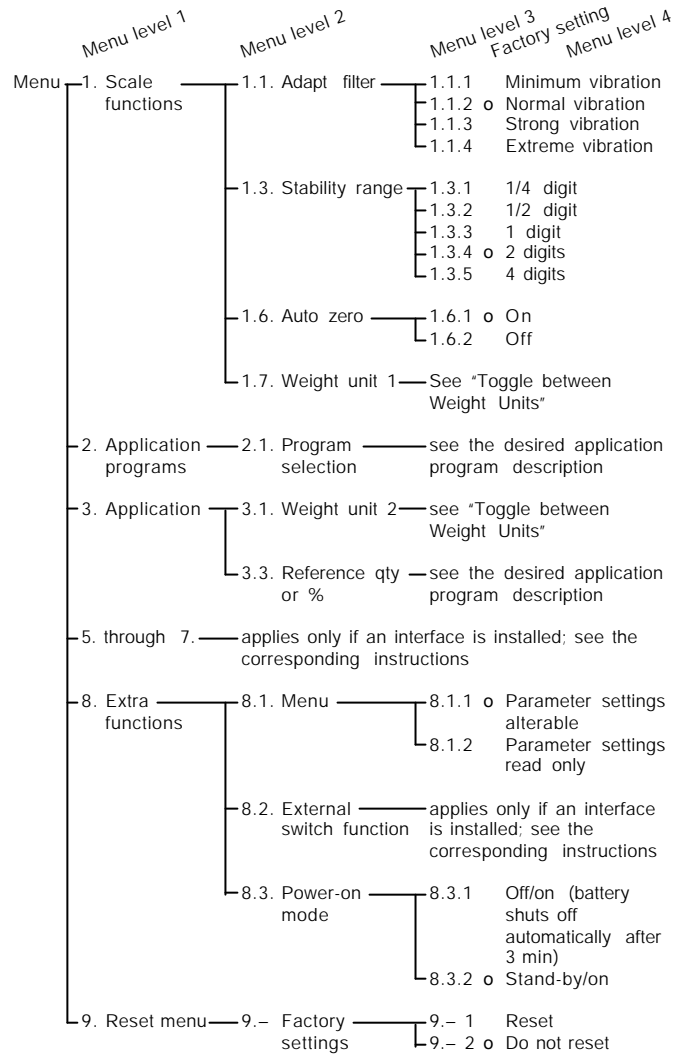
Menu level 1
Menu level 2
Menu level 3
Factory setting
Menu level 4

Menu
1. Scale functions
1.1. Adapt filter
1.1.1 Minimum vibration
1.1.2 o Normal vibration
1.1.3 Strong vibration
1.1.4 Extreme vibration

1.3. Stability range
1.3.1 1/4 digit
1.3.2 1/2 digit
1.3.3 1 digit
1.3.4 o 2 digits
1.3.5 4 digits

1.6. Auto zero
1.6.1 o On
1.6.2 Off

1.7. Weight unit 1
See "Toggle between Weight Units"

2. Application programs
2.1. Program selection
see the desired application program description

3. Application
3.1. Weight unit 2
see "Toggle between Weight Units"

3.3. Reference qty or %
see the desired application program description

5. through 7.
applies only if an interface is installed; see the corresponding instructions

8. Extra functions
8.1. Menu
8.1.1 o Parameter settings alterable
8.1.2 Parameter settings read only

8.2. External switch function
applies only if an interface is installed; see the corresponding instructions

8.3. Power-on mode
8.3.1 Off/on (battery shuts off automatically after 3 min)
8.3.2 o Stand-by/on

9. Reset menu
9.– Factory settings
9.– 1 Reset
9.– 2 o Do not reset